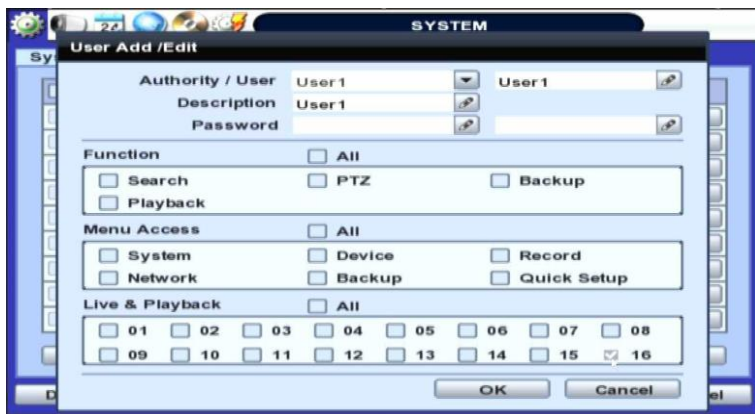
24

SYSTEM

Sy

User Add /Edit

Authority / User User1 User1

Description User1

Password

Function All

Search PTZ Backup

Playback

Menu Access All

System Device Record

Network Backup Quick Setup

Live & Playback All

01 02 03 04 05 06 07 08

09 10 11 12 13 14 15 16

OK Cancel

D

el